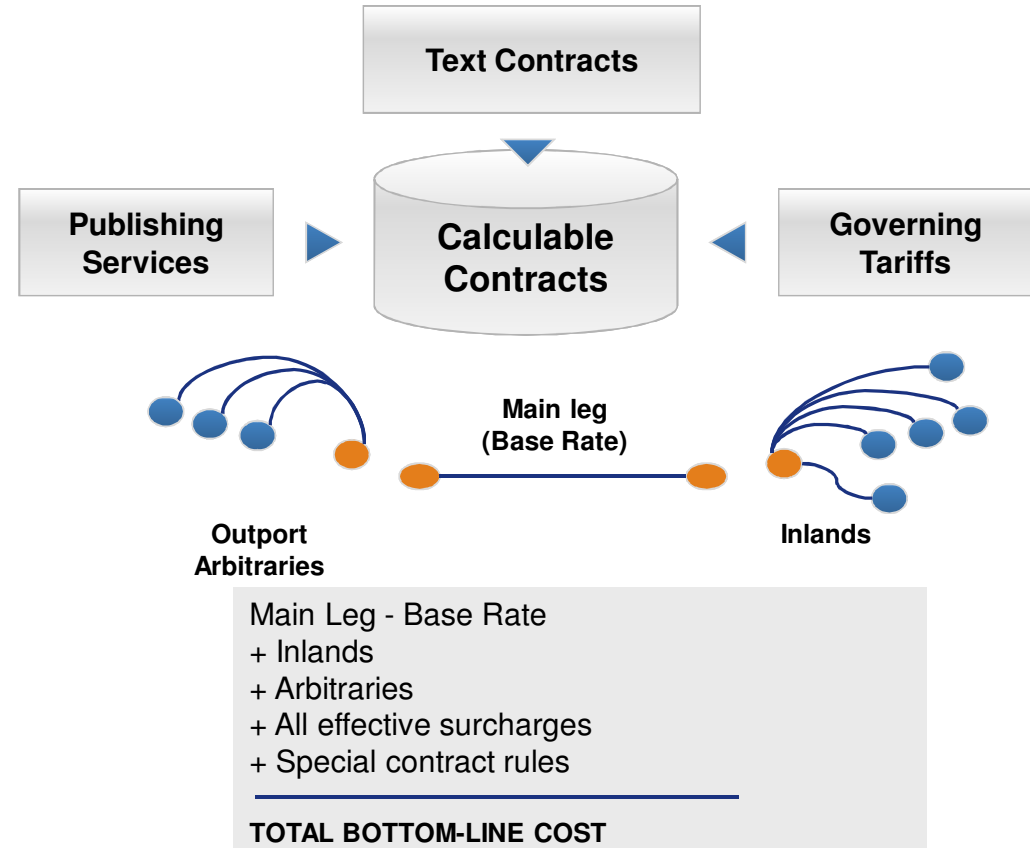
Text Contracts

Publishing Services

Calculable Contracts

Governing Tariffs

Main leg (Base Rate)

Outport Arbitraries

Inlands

Main Leg - Base Rate
+ Inlands
+ Arbitraries
+ All effective surcharges
+ Special contract rules

TOTAL BOTTOM-LINE COST